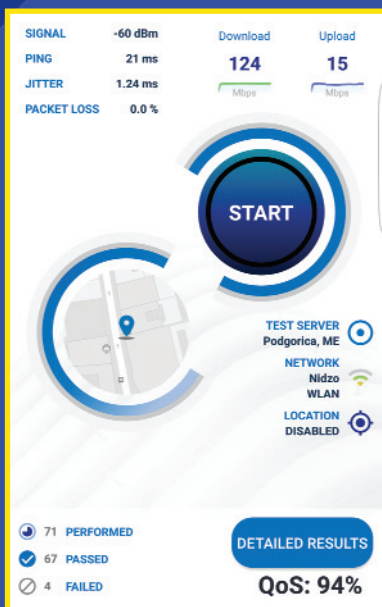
| | |
|---|---|
| SIGNAL | -60 dBm |
| PING | 21 ms |
| JITTER | 1.24 ms |
| PACKET LOSS | 0.0 % |

Download
124
Mbps

Upload
15
Mbps

START

TEST SERVER
Podgorica, ME

NETWORK
Nidzo
WLAN

LOCATION
DISABLED

71 PERFORMED
67 PASSED
4 FAILED

DETAILED RESULTS

QoS: 94%